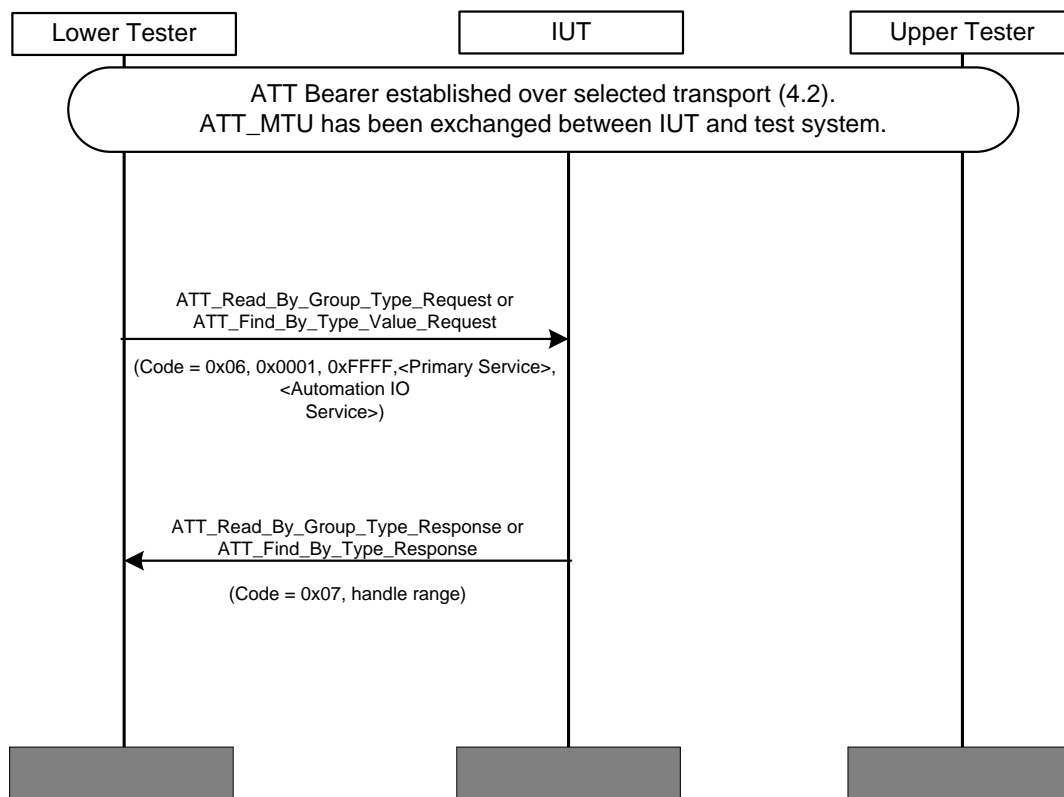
Lower Tester

IUT

Upper Tester

ATT Bearer established over selected transport (4.2).
ATT_MTU has been exchanged between IUT and test system.

ATT_Read_By_Group_Type_Request or
ATT_Find_By_Type_Value_Request

(Code = 0x06, 0x0001, 0xFFFF,<Primary Service>, <Automation IO Service>)

ATT_Read_By_Group_Type_Response or
ATT_Find_By_Type_Response

(Code = 0x07, handle range)